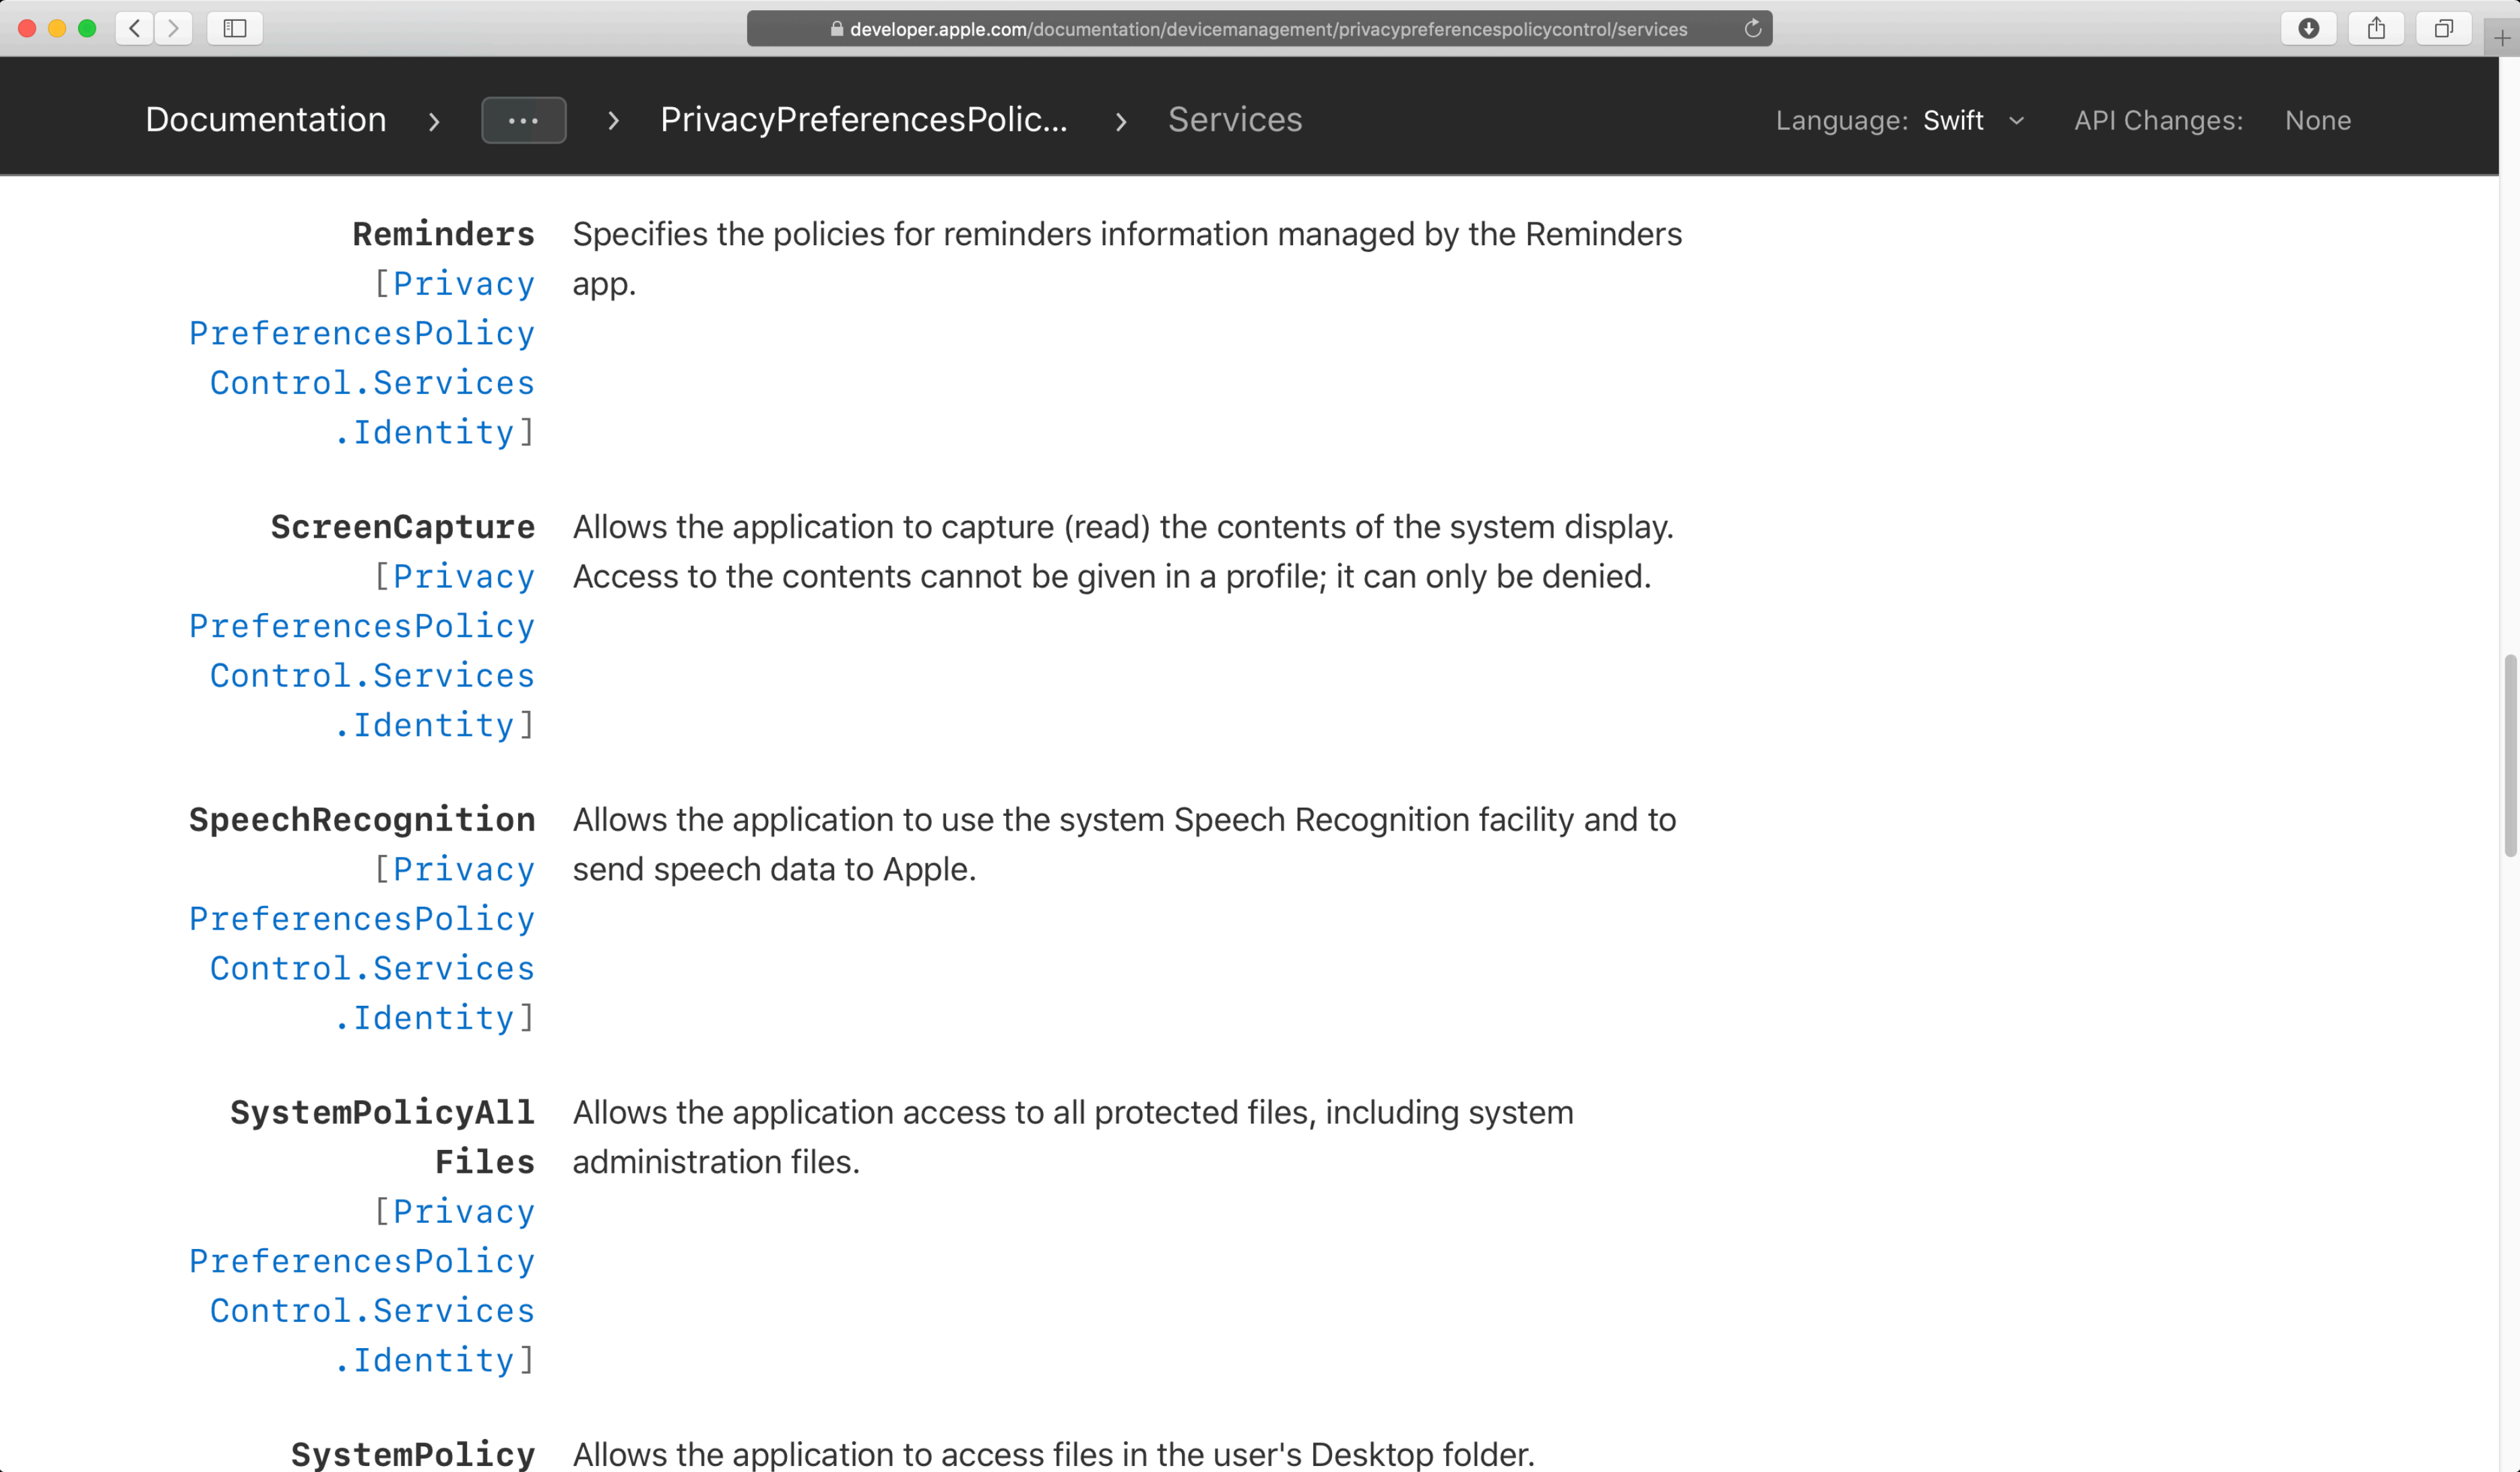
developer.apple.com/documentation/devicemanagement/privacypreferencespolicycontrol/services

Documentation › ··· › PrivacyPreferencesPolic... › Services

Language: Swift

API Changes: None

Reminders [PrivacyPreferencesPolicyControl.Services.Identity]

Specifies the policies for reminders information managed by the Reminders app.

ScreenCapture [PrivacyPreferencesPolicyControl.Services.Identity]

Allows the application to capture (read) the contents of the system display. Access to the contents cannot be given in a profile; it can only be denied.

SpeechRecognition [PrivacyPreferencesPolicyControl.Services.Identity]

Allows the application to use the system Speech Recognition facility and to send speech data to Apple.

SystemPolicyAllFiles [PrivacyPreferencesPolicyControl.Services.Identity]

Allows the application access to all protected files, including system administration files.

SystemPolicy

Allows the application to access files in the user's Desktop folder.